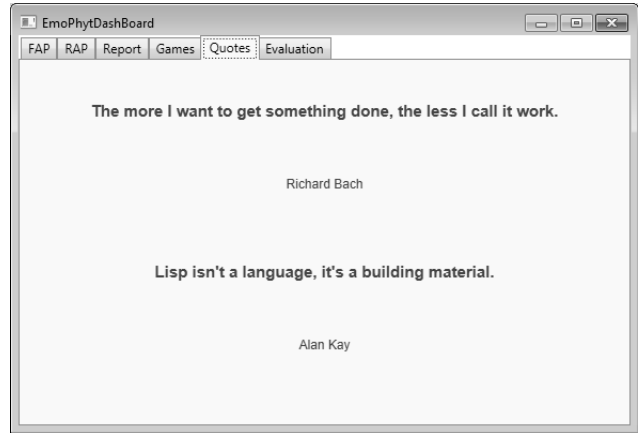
EmoPhytDashBoard

FAP | RAP | Report | Games | Quotes | Evaluation

The more I want to get something done, the less I call it work.

Richard Bach

Lisp isn't a language, it's a building material.

Alan Kay